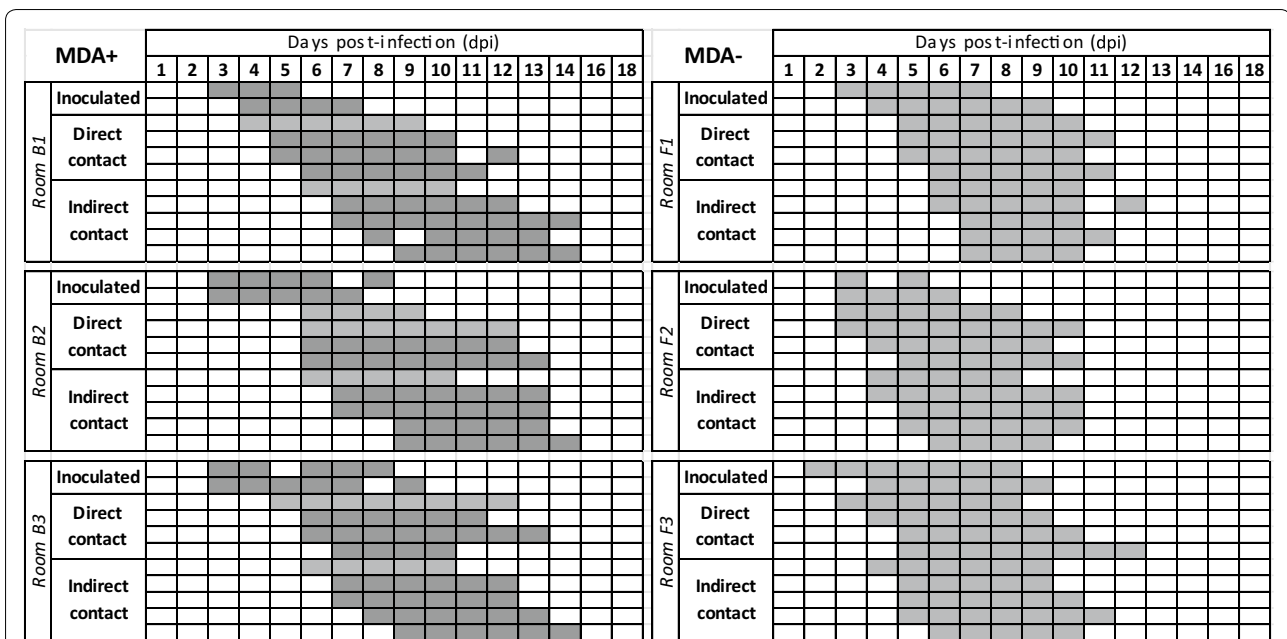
| MDA+ | | Days post-infection (dpi) | | | | | | | | | | | | | | | |
|---|---|---|---|---|---|---|---|---|---|---|---|---|---|---|---|---|---|
| | | 1 | 2 | 3 | 4 | 5 | 6 | 7 | 8 | 9 | 10 | 11 | 12 | 13 | 14 | 16 | 18 |
| Room B1 | Inoculated | | | | | | | | | | | | | | | | |
| | Direct contact | | | | | | | | | | | | | | | | |
| | Indirect contact | | | | | | | | | | | | | | | | |
| Room B2 | Inoculated | | | | | | | | | | | | | | | | |
| | Direct contact | | | | | | | | | | | | | | | | |
| | Indirect contact | | | | | | | | | | | | | | | | |
| Room B3 | Inoculated | | | | | | | | | | | | | | | | |
| | Direct contact | | | | | | | | | | | | | | | | |
| | Indirect contact | | | | | | | | | | | | | | | | |

| MDA- | | Days post-infection (dpi) | | | | | | | | | | | | | | | |
|---|---|---|---|---|---|---|---|---|---|---|---|---|---|---|---|---|---|
| | | 1 | 2 | 3 | 4 | 5 | 6 | 7 | 8 | 9 | 10 | 11 | 12 | 13 | 14 | 16 | 18 |
| Room F1 | Inoculated | | | | | | | | | | | | | | | | |
| | Direct contact | | | | | | | | | | | | | | | | |
| | Indirect contact | | | | | | | | | | | | | | | | |
| Room F2 | Inoculated | | | | | | | | | | | | | | | | |
| | Direct contact | | | | | | | | | | | | | | | | |
| | Indirect contact | | | | | | | | | | | | | | | | |
| Room F3 | Inoculated | | | | | | | | | | | | | | | | |
| | Direct contact | | | | | | | | | | | | | | | | |
| | Indirect contact | | | | | | | | | | | | | | | | |